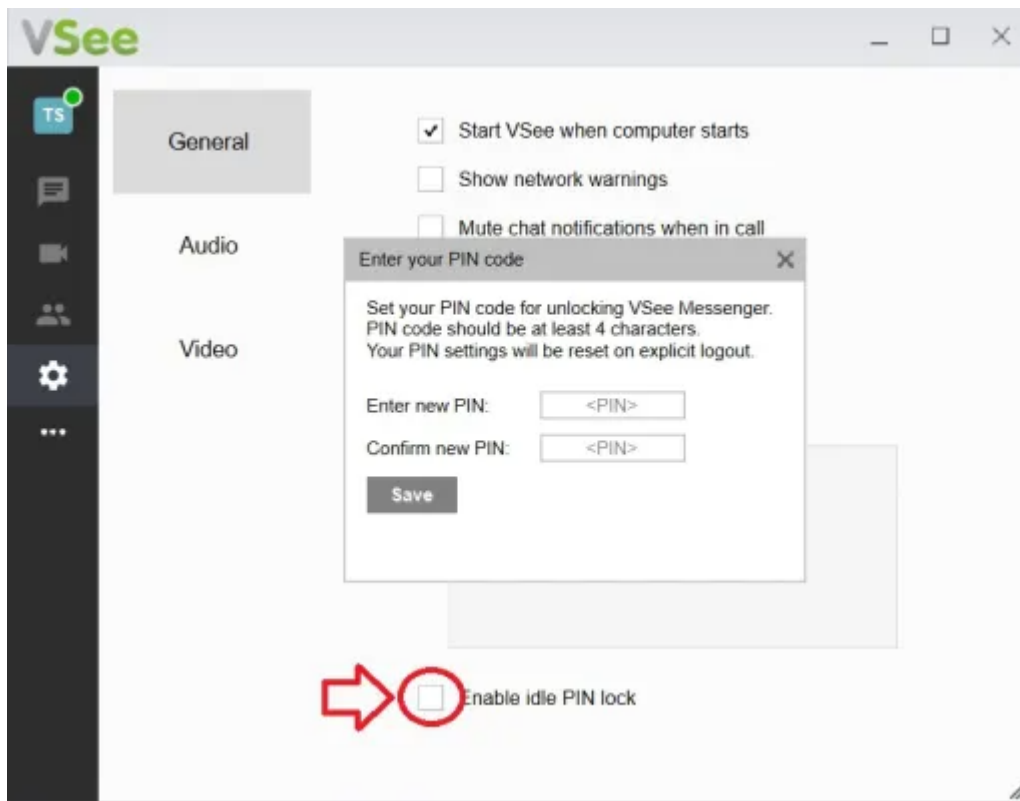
VSee

TS

General

Audio

Video

Start VSee when computer starts

Show network warnings

Mute chat notifications when in call

Enter your PIN code

Set your PIN code for unlocking VSee Messenger. PIN code should be at least 4 characters. Your PIN settings will be reset on explicit logout.

Enter new PIN: <PIN>

Confirm new PIN: <PIN>

Save

Enable idle PIN lock